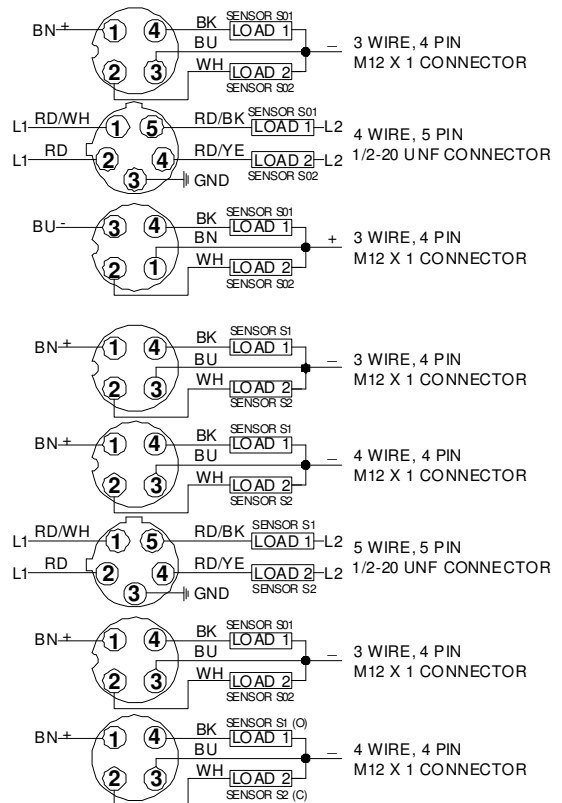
BN + 1 4 BK SENSOR S01 LOAD 1 BU – 3 WIRE, 4 PIN M12 X 1 CONNECTOR
2 3 WH LOAD 2 SENSOR S02

L1 RD/WH 1 5 RD/BK SENSOR S01 LOAD 1 L2 4 WIRE, 5 PIN 1/2-20 UNF CONNECTOR
L1 RD 2 4 RD/YE LOAD 2 L2 SENSOR S02
3 GND

BU - 3 4 BK SENSOR S01 LOAD 1 BN + 3 WIRE, 4 PIN M12 X 1 CONNECTOR
2 1 WH LOAD 2 SENSOR S02

BN + 1 4 BK SENSOR S1 LOAD 1 BU – 3 WIRE, 4 PIN M12 X 1 CONNECTOR
2 3 WH LOAD 2 SENSOR S2

BN + 1 4 BK SENSOR S1 LOAD 1 BU – 4 WIRE, 4 PIN M12 X 1 CONNECTOR
2 3 WH LOAD 2 SENSOR S2

L1 RD/WH 1 5 RD/BK SENSOR S1 LOAD 1 L2 5 WIRE, 5 PIN 1/2-20 UNF CONNECTOR
L1 RD 2 4 RD/YE LOAD 2 L2 SENSOR S2
3 GND

BN + 1 4 BK SENSOR S01 LOAD 1 BU – 3 WIRE, 4 PIN M12 X 1 CONNECTOR
2 3 WH LOAD 2 SENSOR S02

BN + 1 4 BK SENSOR S1 (O) LOAD 1 BU – 4 WIRE, 4 PIN M12 X 1 CONNECTOR
2 3 WH LOAD 2 SENSOR S2 (C)